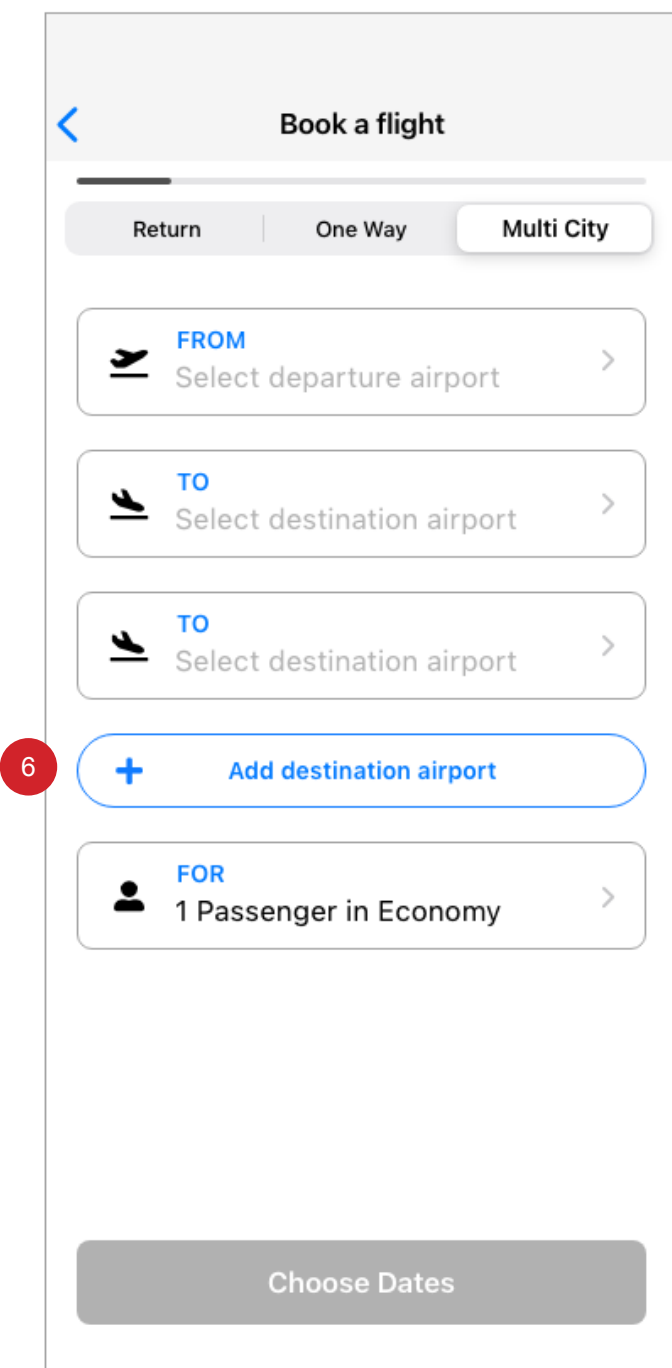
Book a flight

Return | One Way | Multi City

FROM
Select departure airport

TO
Select destination airport

TO
Select destination airport

6

+ Add destination airport

FOR
1 Passenger in Economy

Choose Dates